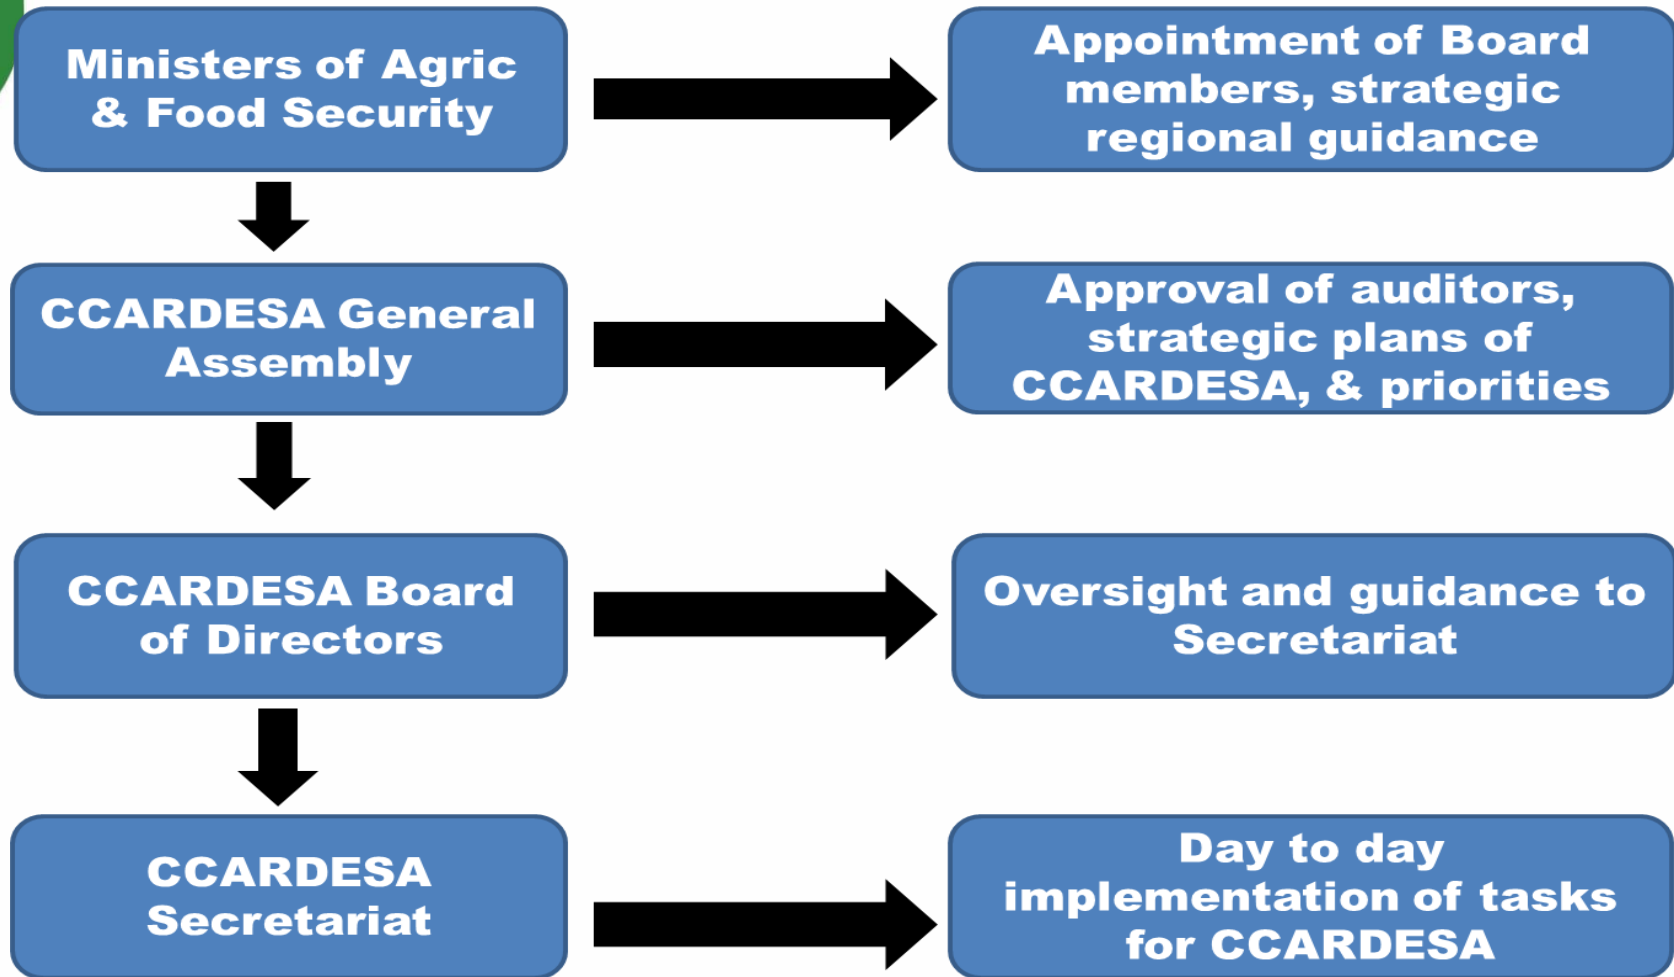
Ministers of Agric & Food Security

Appointment of Board members, strategic regional guidance

CCARDESA General Assembly

Approval of auditors, strategic plans of CCARDESA, & priorities

CCARDESA Board of Directors

Oversight and guidance to Secretariat

CCARDESA Secretariat

Day to day implementation of tasks for CCARDESA